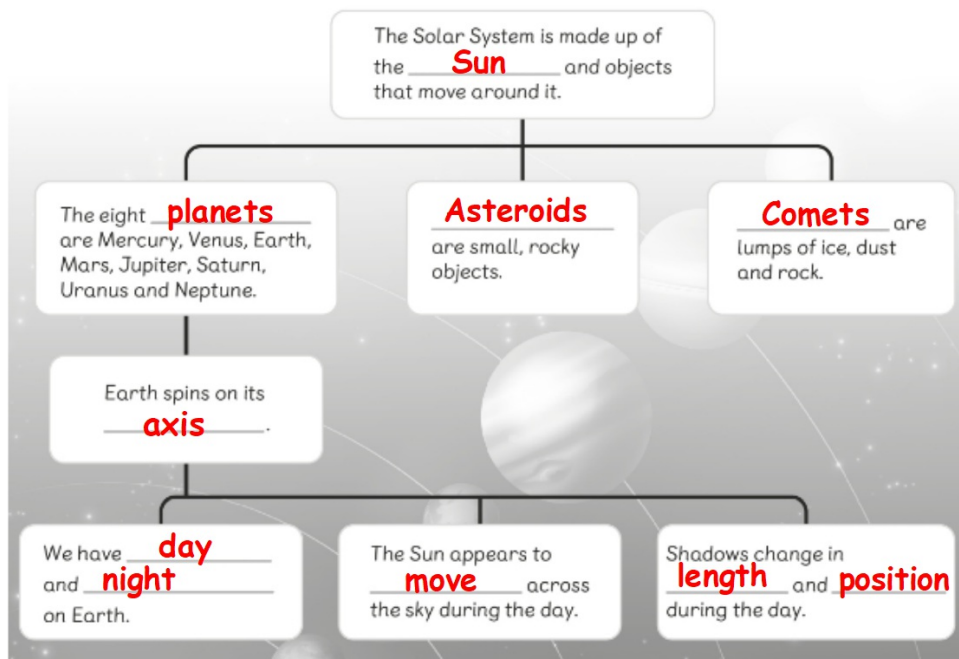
The Solar System is made up of the Sun and objects that move around it.

The eight planets are Mercury, Venus, Earth, Mars, Jupiter, Saturn, Uranus and Neptune.

Asteroids are small, rocky objects.

Comets are lumps of ice, dust and rock.

Earth spins on its axis.

We have day and night on Earth.

The Sun appears to move across the sky during the day.

Shadows change in length and position during the day.